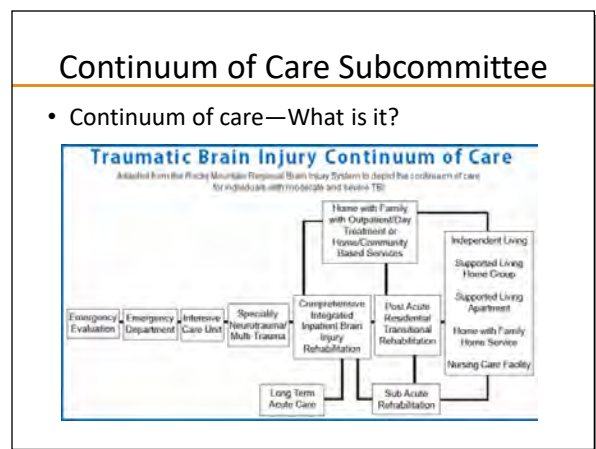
Continuum of Care Subcommittee

• Continuum of care—What is it?

Traumatic Brain Injury Continuum of Care

Adapted from the Rocky Mountain Regional Brain Injury System to depict the continuum of care for individuals with moderate and severe TBI

Emergency Evaluation

Emergency Department

Intensive Care Unit

Specialty Neurotrauma/ Multi Trauma

Comprehensive Integrated Inpatient Brain Injury Rehabilitation

Home with Family with Outpatient/Day Treatment or Home/Community Based Services

Post Acute Residential Transitional Rehabilitation

Long Term Acute Care

Sub Acute Rehabilitation

Independent Living

Supported Living Home Group

Supported Living Apartment

Home with Family Home Service

Nursing Care Facility